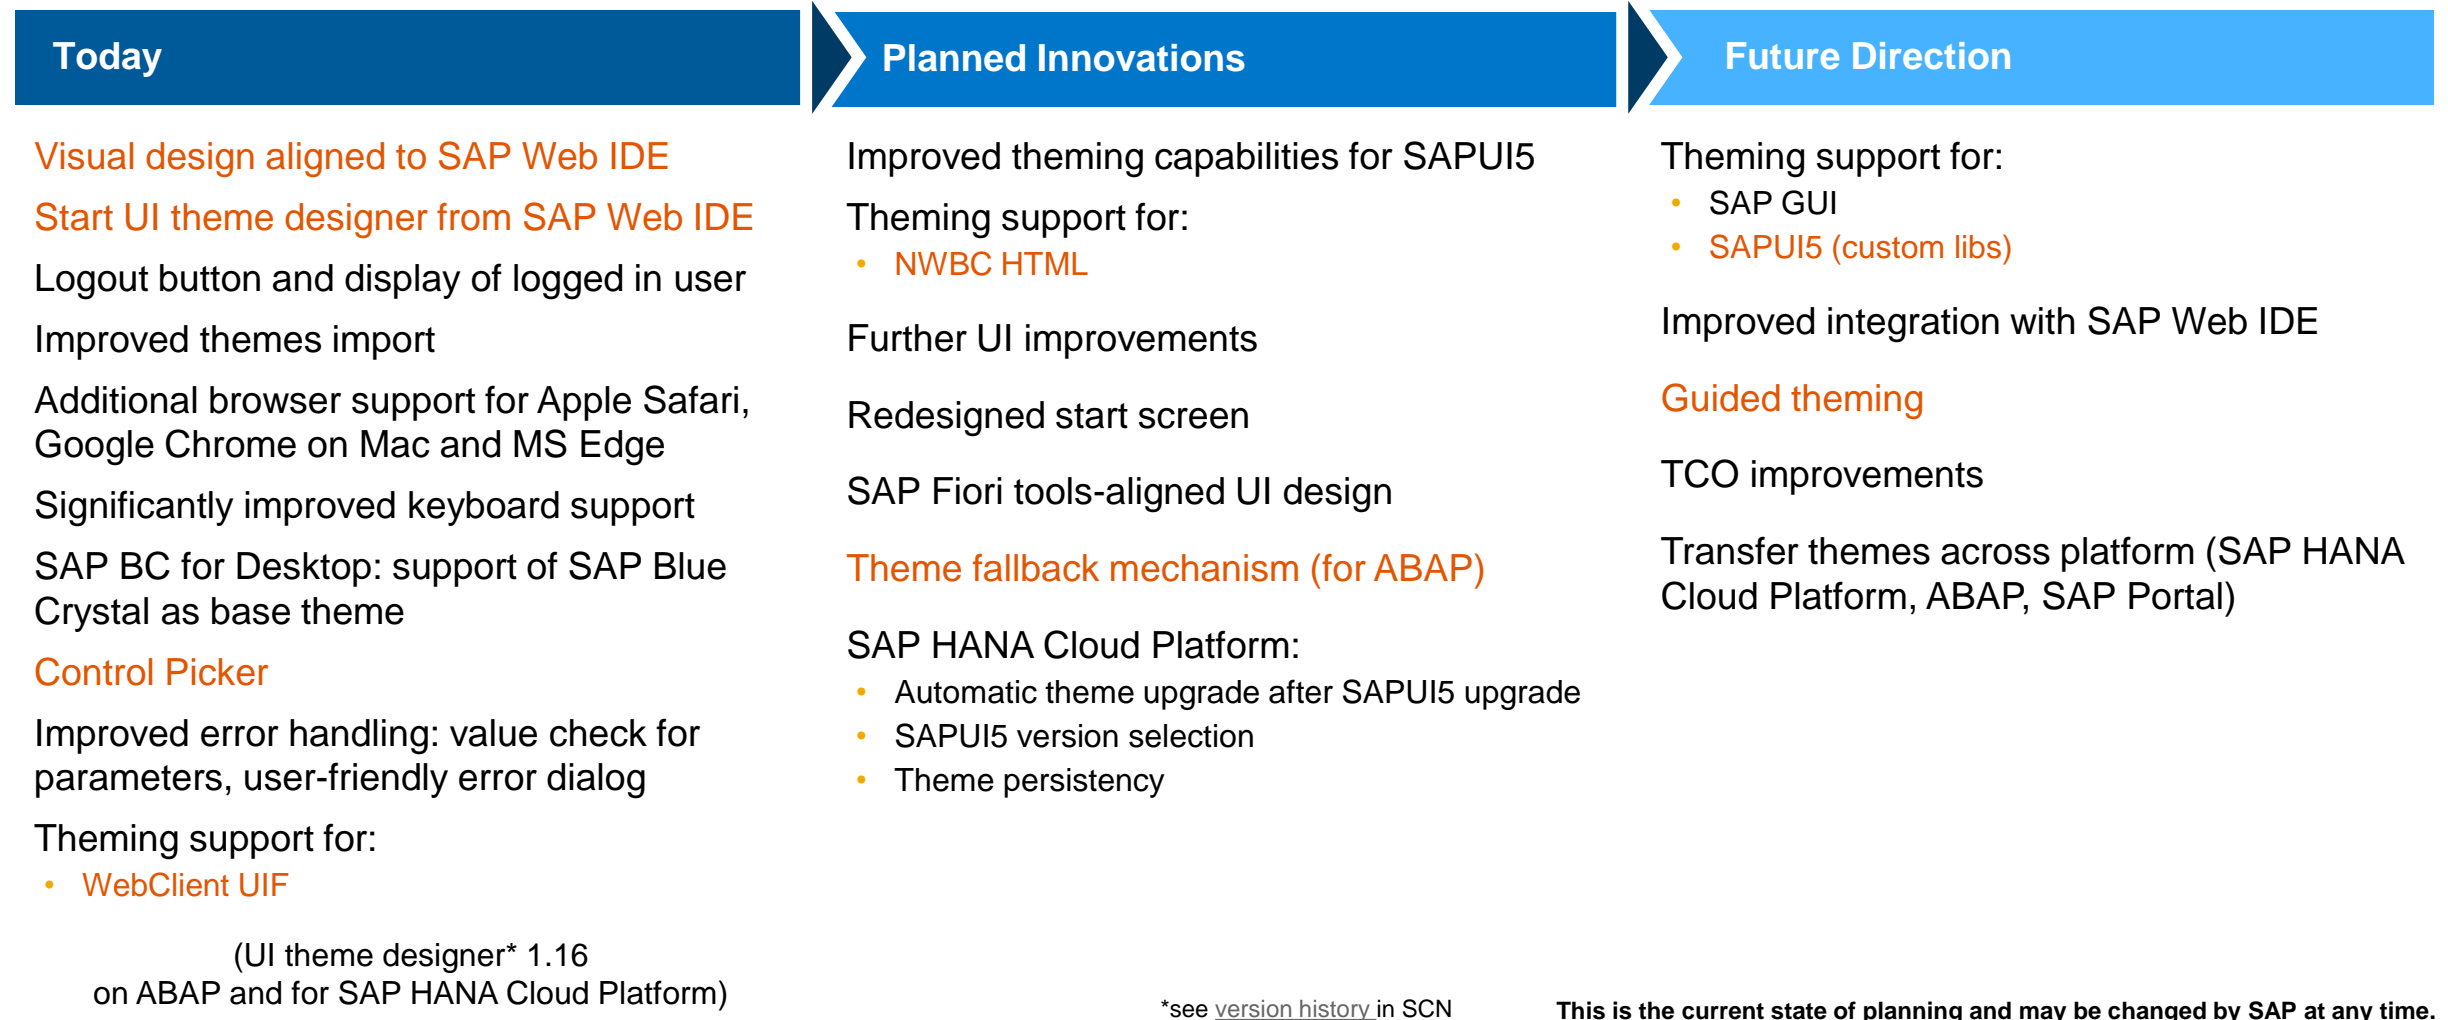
Today

Visual design aligned to SAP Web IDE

Start UI theme designer from SAP Web IDE

Logout button and display of logged in user

Improved themes import

Additional browser support for Apple Safari, Google Chrome on Mac and MS Edge

Significantly improved keyboard support

SAP BC for Desktop: support of SAP Blue Crystal as base theme

Control Picker

Improved error handling: value check for parameters, user-friendly error dialog

Theming support for:
• WebClient UIF

(UI theme designer* 1.16
on ABAP and for SAP HANA Cloud Platform)

Planned Innovations

Improved theming capabilities for SAPUI5

Theming support for:
• NWBC HTML

Further UI improvements

Redesigned start screen

SAP Fiori tools-aligned UI design

Theme fallback mechanism (for ABAP)

SAP HANA Cloud Platform:
• Automatic theme upgrade after SAPUI5 upgrade
• SAPUI5 version selection
• Theme persistency

Future Direction

Theming support for:
• SAP GUI
• SAPUI5 (custom libs)

Improved integration with SAP Web IDE

Guided theming

TCO improvements

Transfer themes across platform (SAP HANA Cloud Platform, ABAP, SAP Portal)

*see version history in SCN

This is the current state of planning and may be changed by SAP at any time.